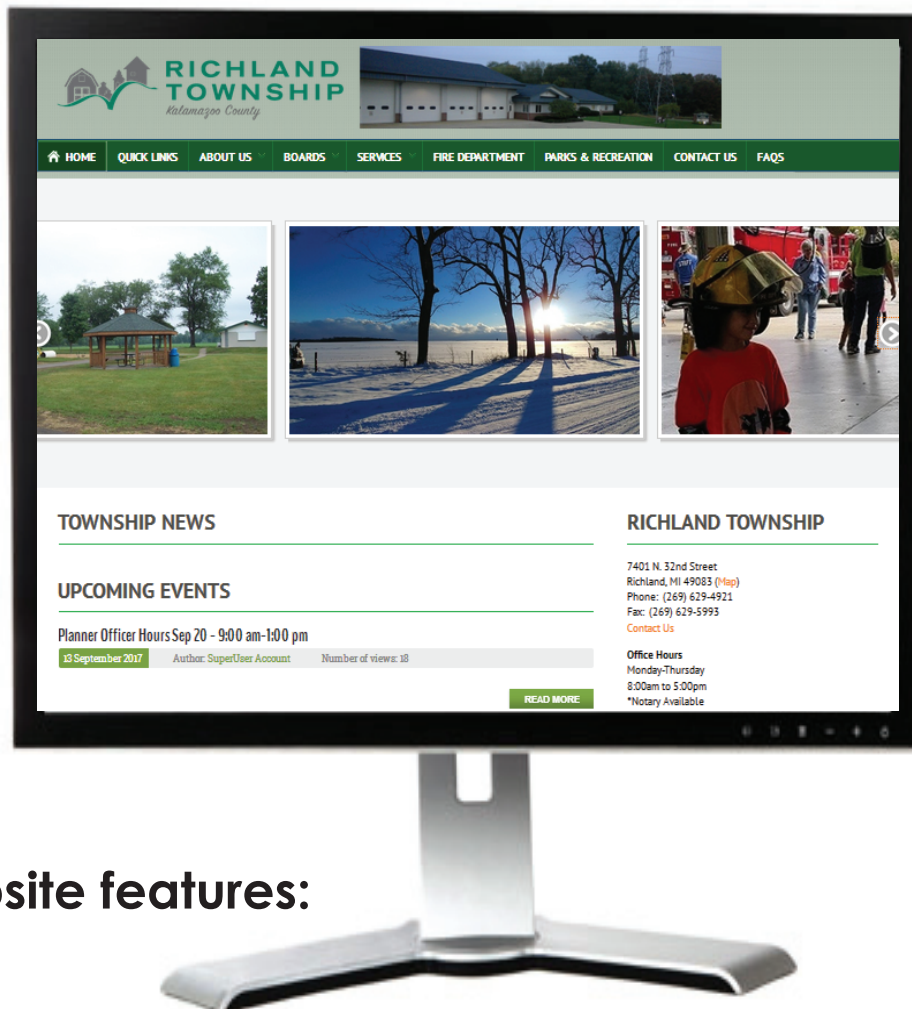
RICHLAND TOWNSHIP
Kalamazoo County

HOME QUICK LINKS ABOUT US BOARDS SERVICES FIRE DEPARTMENT PARKS & RECREATION CONTACT US FAQS

TOWNSHIP NEWS

UPCOMING EVENTS

Planner Officer Hours Sep 20 - 9:00 am-1:00 pm

13 September 2017 Author: SuperUser Account Number of views: 18

READ MORE

RICHLAND TOWNSHIP

7401 N. 32nd Street
Richland, MI 49083 (Map)
Phone: (269) 629-4921
Fax: (269) 629-5993
Contact Us

Office Hours
Monday-Thursday
8:00am to 5:00pm
*Notary Available

osite features: